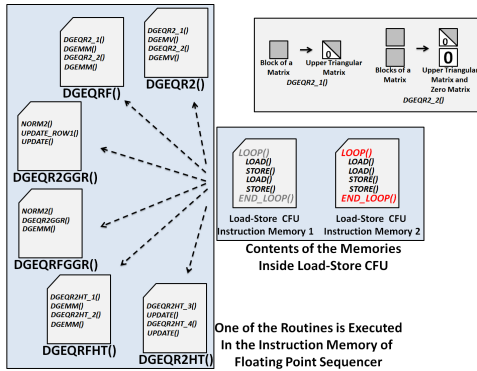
DGEQR2_1()
DGEMM()
DGEQR2_2()
DGEMM()
DGEQRF()

DGEQR2_1()
DGEMV()
DGEQR2_2()
DGEMV()
DGEQR2()

Block of a Matrix
0
Upper Triangular Matrix
DGEQR2_1()

Blocks of a Matrix
0
Upper Triangular Matrix and Zero Matrix
DGEQR2_2()

NORM2()
UPDATE_ROW1()
UPDATE()
DGEQR2GGR()

LOOP()
LOAD()
STORE()
LOAD()
STORE()
END_LOOP()
Load-Store CFU Instruction Memory 1

LOOP()
LOAD()
LOAD()
STORE()
STORE()
END_LOOP()
Load-Store CFU Instruction Memory 2

Contents of the Memories Inside Load-Store CFU

NORM2()
DGEQR2GGR()
DGEMM()
DGEQRFGGR()

DGEQR2HT_1()
DGEMM()
DGEQR2HT_2()
DGEMM()
DGEQRFHT()

DGEQR2HT_3()
UPDATE()
DGEQR2HT_4()
UPDATE()
DGEQR2HT()

One of the Routines is Executed In the Instruction Memory of Floating Point Sequencer